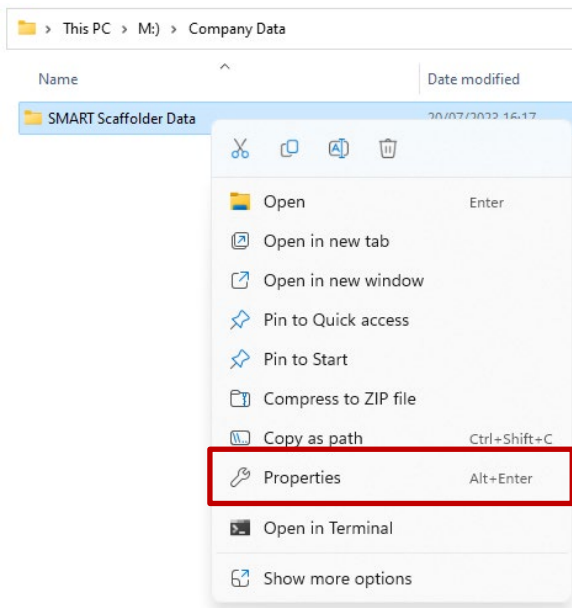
> This PC > M:) > Company Data

Name

Date modified

SMART Scaffolder Data

20/07/2023 16:17

Open Enter

Open in new tab

Open in new window

Pin to Quick access

Pin to Start

Compress to ZIP file

Copy as path Ctrl+Shift+C

Properties Alt+Enter

Open in Terminal

Show more options